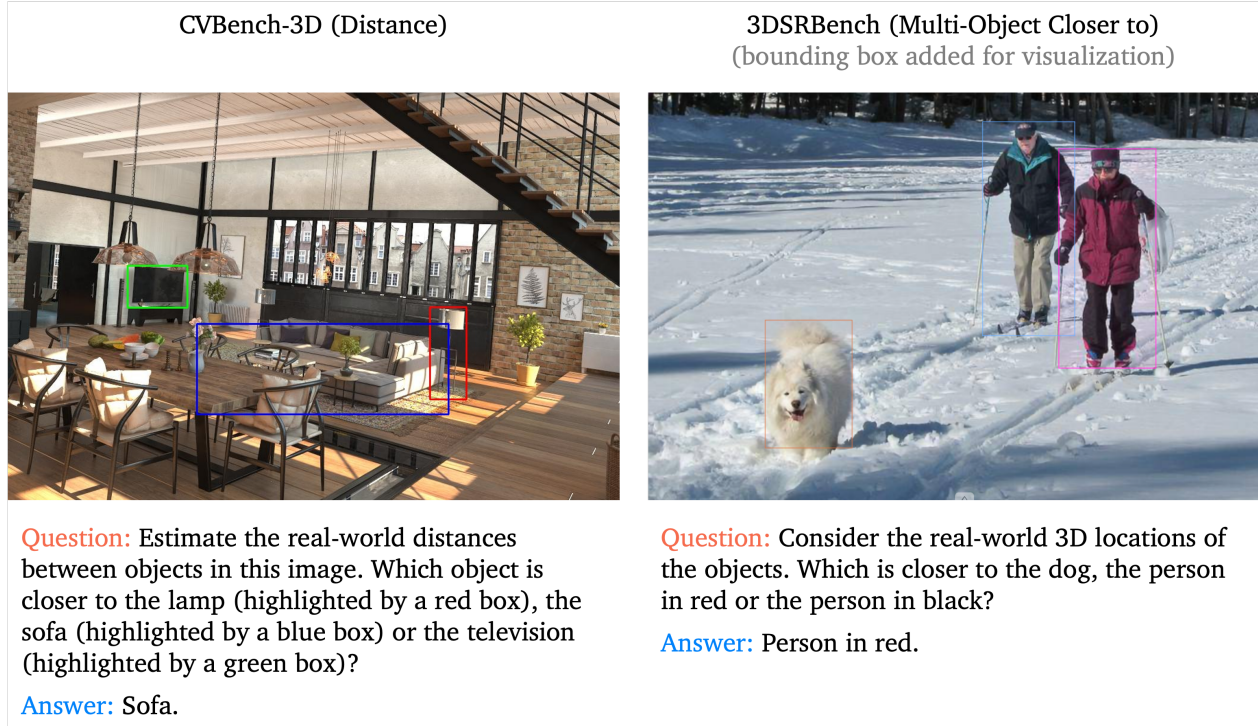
CVBench-3D (Distance)

Question: Estimate the real-world distances between objects in this image. Which object is closer to the lamp (highlighted by a red box), the sofa (highlighted by a blue box) or the television (highlighted by a green box)?

Answer: Sofa.

3DSRBench (Multi-Object Closer to)
(bounding box added for visualization)

Question: Consider the real-world 3D locations of the objects. Which is closer to the dog, the person in red or the person in black?

Answer: Person in red.